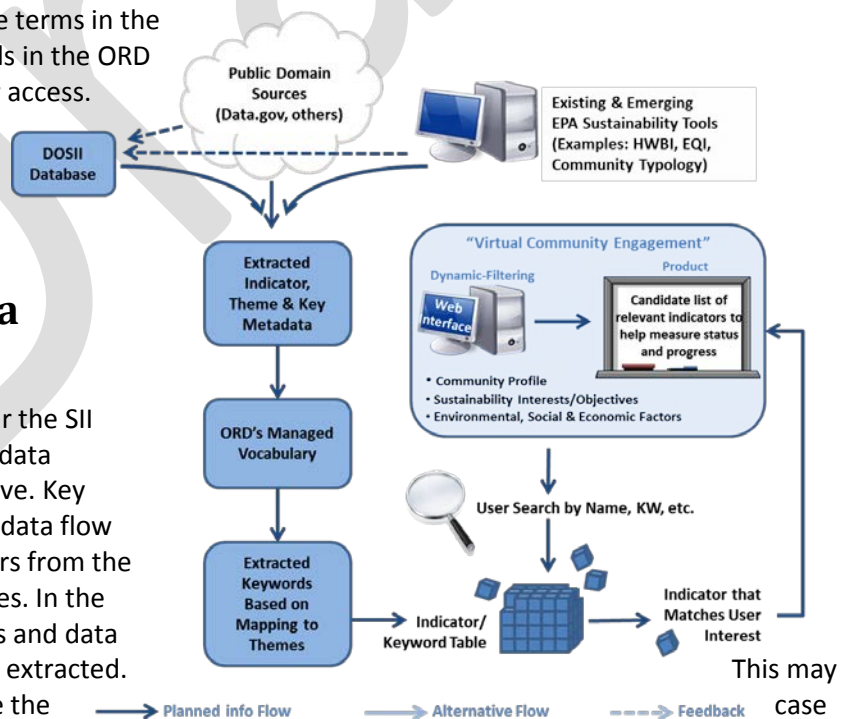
e terms in the
ls in the ORD
access.

Public Domain Sources (Data.gov, others)

Existing & Emerging EPA Sustainability Tools (Examples: HWBI, EQI, Community Typology)

DOSII Database

Extracted Indicator, Theme & Key Metadata

"Virtual Community Engagement"

Dynamic-Filtering

Product

Web Interface

Candidate list of relevant indicators to help measure status and progress

• Community Profile
• Sustainability Interests/Objectives
• Environmental, Social & Economic Factors

a

r the SII
data
ve. Key
data flow
rs from the
es. In the
s and data
extracted.
e the

ORD's Managed Vocabulary

User Search by Name, KW, etc.

Extracted Keywords Based on Mapping to Themes

Indicator/ Keyword Table

Indicator that Matches User Interest

This may
case

Planned info Flow

Alternative Flow

Feedback